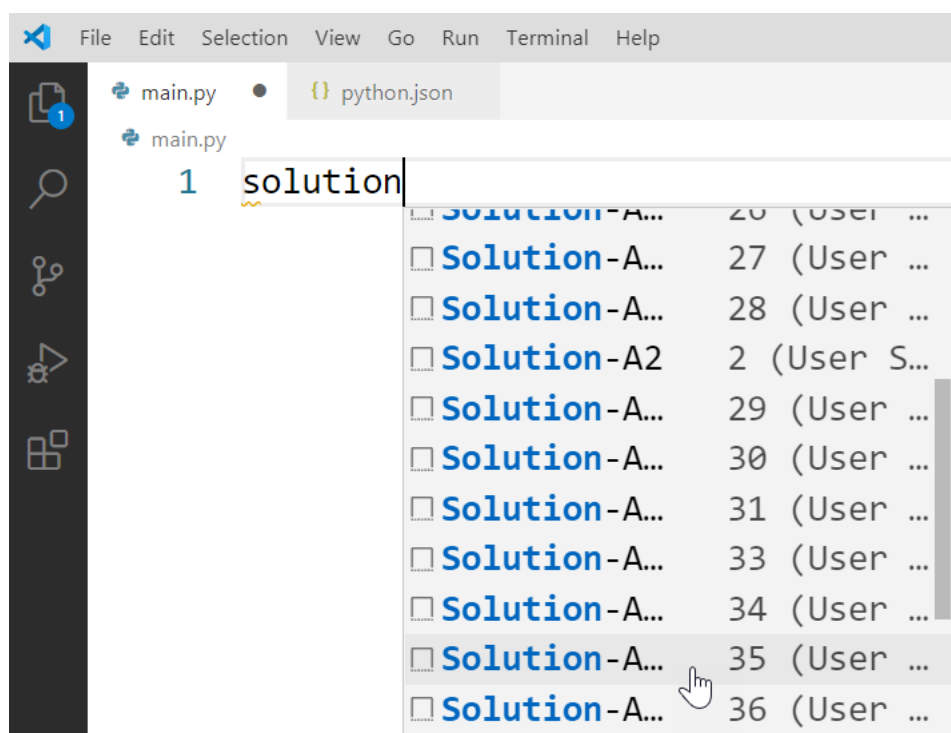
File Edit Selection View Go Run Terminal Help

1

main.py ● {} python.json

main.py

1 solution

Solution-A… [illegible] (User …
Solution-A… 27 (User …
Solution-A… 28 (User …
Solution-A2 2 (User S…
Solution-A… 29 (User …
Solution-A… 30 (User …
Solution-A… 31 (User …
Solution-A… 33 (User …
Solution-A… 34 (User …
Solution-A… 35 (User …
Solution-A… 36 (User …